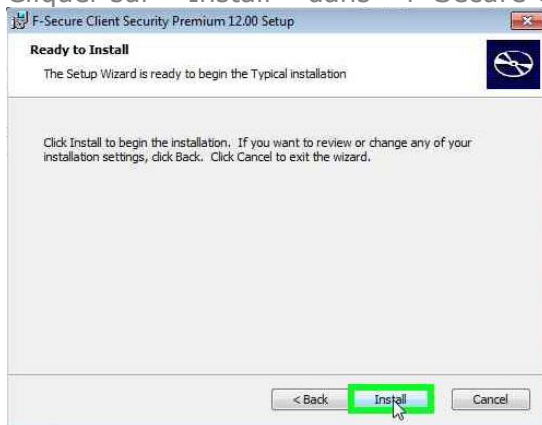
Cliquez sur "Install" dans "F-Secure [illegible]

F-Secure Client Security Premium 12.00 Setup

Ready to Install

The Setup Wizard is ready to begin the Typical installation

Click Install to begin the installation. If you want to review or change any of your installation settings, click Back. Click Cancel to exit the wizard.

< Back
Install
Cancel